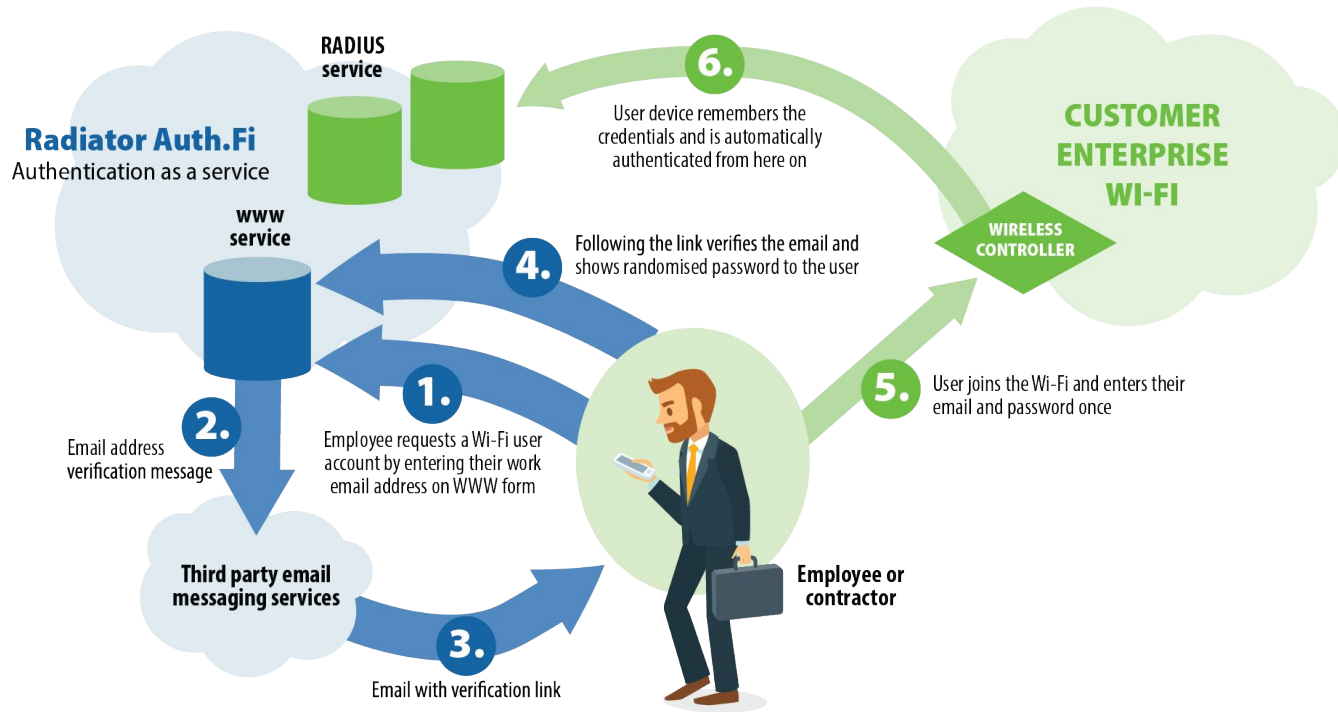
RADIUS service

Radiator Auth.Fi
Authentication as a service

6.
User device remembers the credentials and is automatically authenticated from here on

CUSTOMER ENTERPRISE WI-FI

WIRELESS CONTROLLER

www service

4.
Following the link verifies the email and shows randomised password to the user

1.
Employee requests a Wi-Fi user account by entering their work email address on WWW form

2.
Email address verification message

5.
User joins the Wi-Fi and enters their email and password once

Third party email messaging services

3.
Email with verification link

Employee or contractor